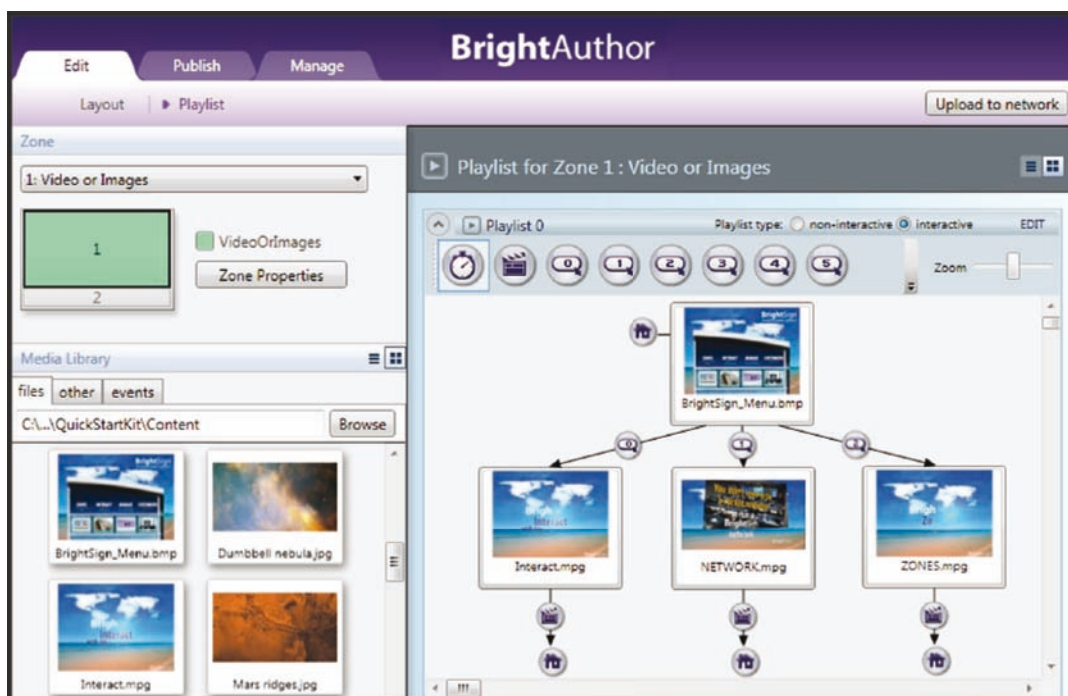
Edit
Publish
Manage
BrightAuthor
Layout
Playlist
Upload to network
Zone
1: Video or Images
1
2
VideoOrImages
Zone Properties
Media Library
files
other
events
C:\...\QuickStartKit\Content
Browse
BrightSign_Menu.bmp
Dumbbell nebula.jpg
Interact.mpg
Mars ridges.jpg
Playlist for Zone 1 : Video or Images
Playlist 0
Playlist type: non-interactive interactive
EDIT
0
1
2
3
4
5
Zoom
BrightSign_Menu.bmp
0
1
2
Interact.mpg
NETWORK.mpg
ZONES.mpg